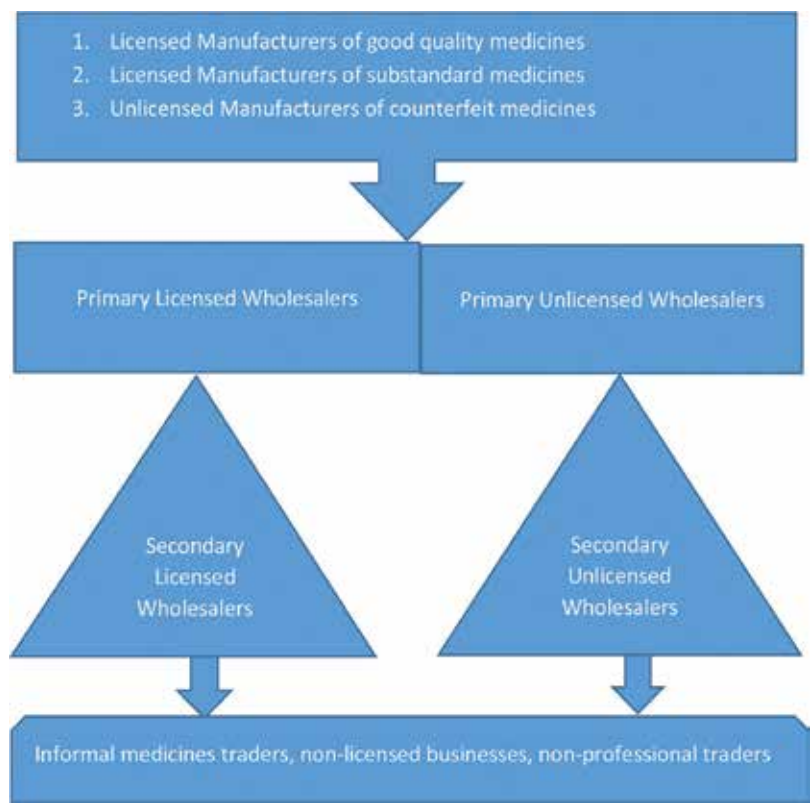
1. Licensed Manufacturers of good quality medicines
2. Licensed Manufacturers of substandard medicines
3. Unlicensed Manufacturers of counterfeit medicines

Primary Licensed Wholesalers

Primary Unlicensed Wholesalers

Secondary Licensed Wholesalers

Secondary Unlicensed Wholesalers

Informal medicines traders, non-licensed businesses, non-professional traders